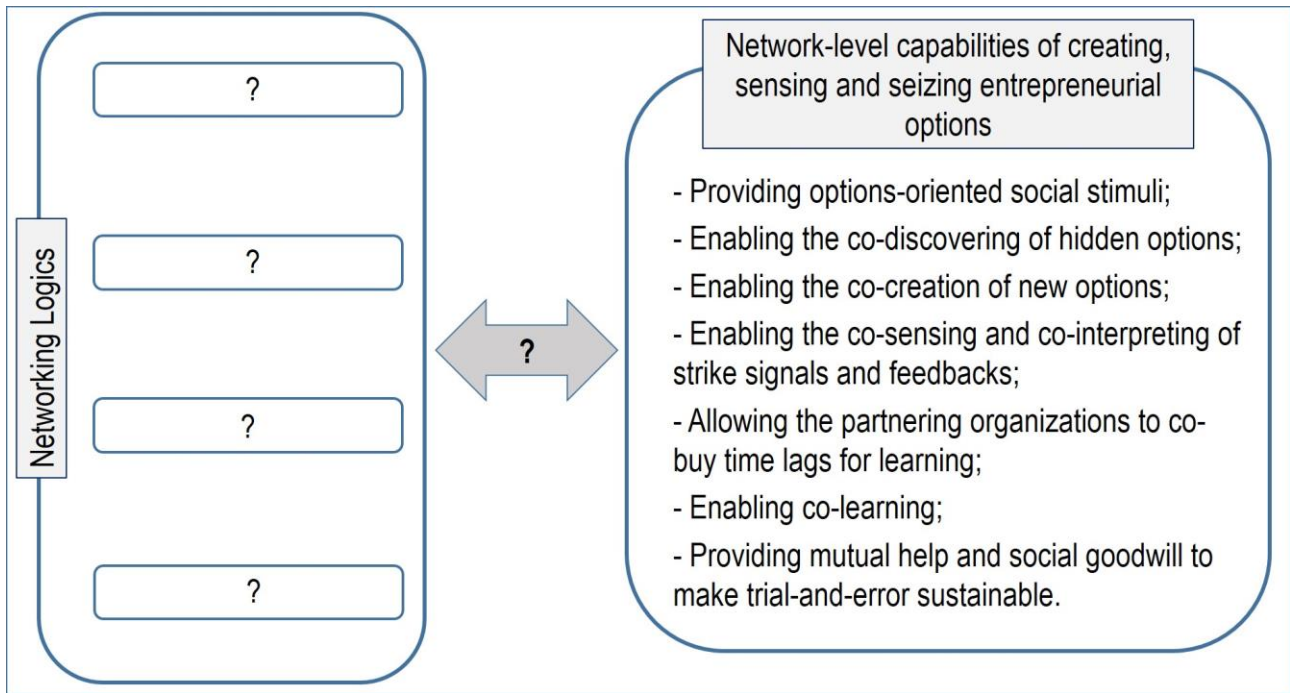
Networking Logics

?

?

?

?

?

Network-level capabilities of creating, sensing and seizing entrepreneurial options

- Providing options-oriented social stimuli;

- Enabling the co-discovering of hidden options;

- Enabling the co-creation of new options;

- Enabling the co-sensing and co-interpreting of strike signals and feedbacks;

- Allowing the partnering organizations to co-buy time lags for learning;

- Enabling co-learning;

- Providing mutual help and social goodwill to make trial-and-error sustainable.